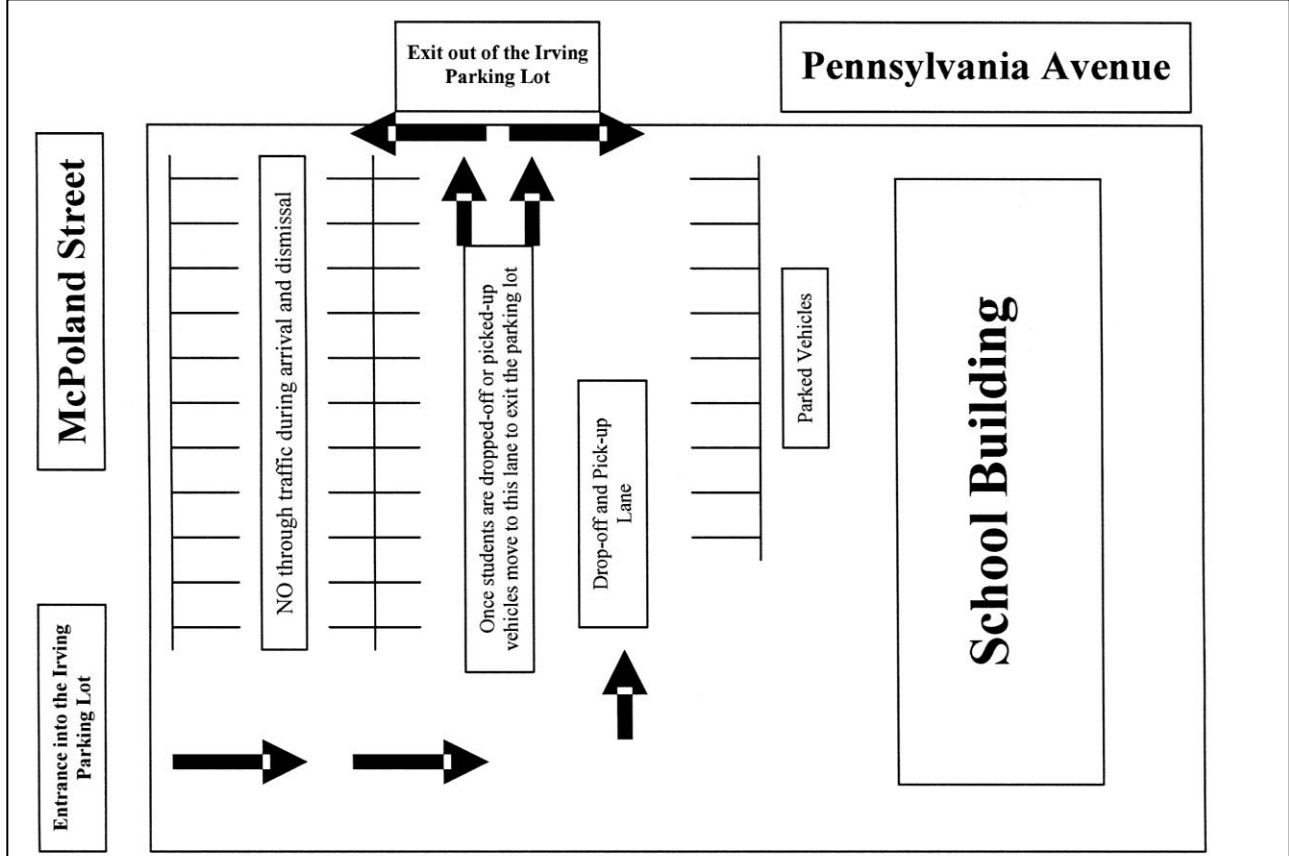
Exit out of the Irving Parking Lot

Pennsylvania Avenue

McPoland Street

NO through traffic during arrival and dismissal

Once students are dropped-off or picked-up vehicles move to this lane to exit the parking lot

Drop-off and Pick-up Lane

Parked Vehicles

School Building

Entrance into the Irving Parking Lot